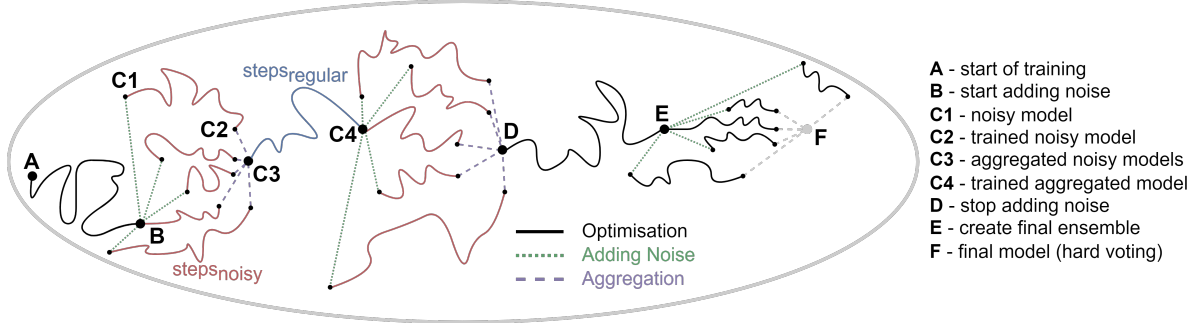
A
B
C1
C2
C3
C4
D
E
F
$\text{steps}_{\text{regular}}$
$\text{steps}_{\text{noisy}}$

Optimisation
Adding Noise
Aggregation

**A** - start of training
**B** - start adding noise
**C1** - noisy model
**C2** - trained noisy model
**C3** - aggregated noisy models
**C4** - trained aggregated model
**D** - stop adding noise
**E** - create final ensemble
**F** - final model (hard voting)